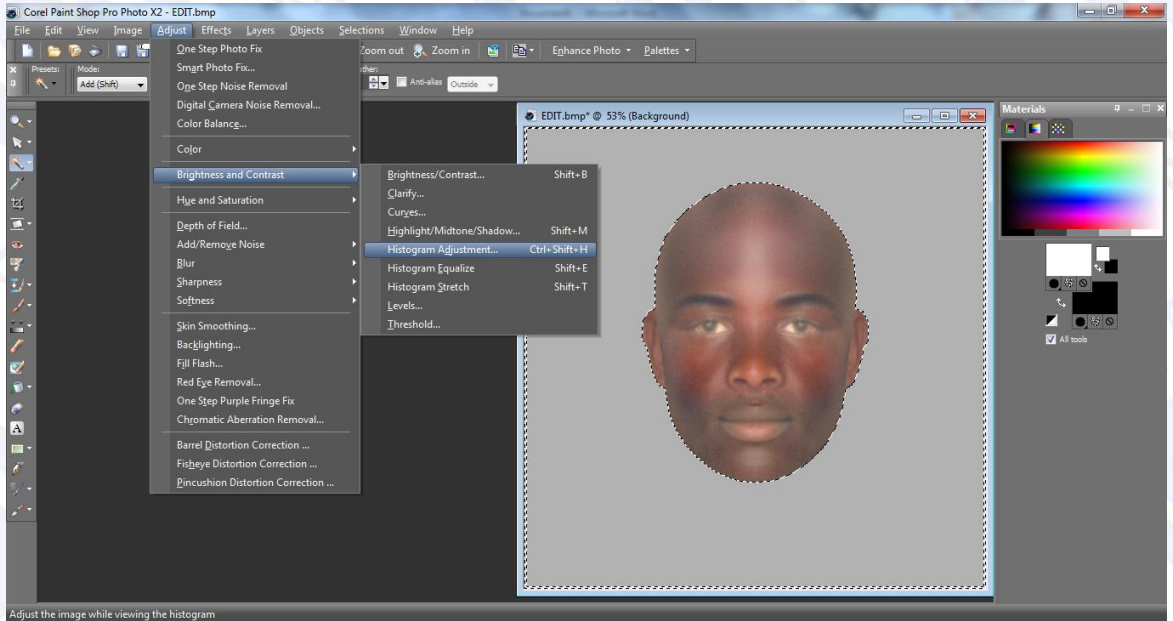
Corel Paint Shop Pro Photo X2 - EDIT.bmp

File Edit View Image Adjust Effects Layers Objects Selections Window Help

Zoom out Zoom in Enhance Photo Palettes

Presets: Mode: Add (Shift) ther: Anti-alias Outside

One Step Photo Fix
Smart Photo Fix...
One Step Noise Removal
Digital Camera Noise Removal...
Color Balance...
Color
Brightness and Contrast
Hue and Saturation
Depth of Field...
Add/Remove Noise
Blur
Sharpness
Softness
Skin Smoothing...
Backlighting...
Fill Flash...
Red Eye Removal...
One Step Purple Fringe Fix
Chromatic Aberration Removal...
Barrel Distortion Correction ...
Fisheye Distortion Correction ...
Pincushion Distortion Correction ...

Brightness/Contrast... Shift+B
Clarify...
Curves...
Highlight/Midtone/Shadow... Shift+M
Histogram Adjustment... Ctrl+Shift+H
Histogram Equalize Shift+E
Histogram Stretch Shift+T
Levels...
Threshold...

EDIT.bmp* @ 53% (Background)

Materials

All tools

Adjust the image while viewing the histogram